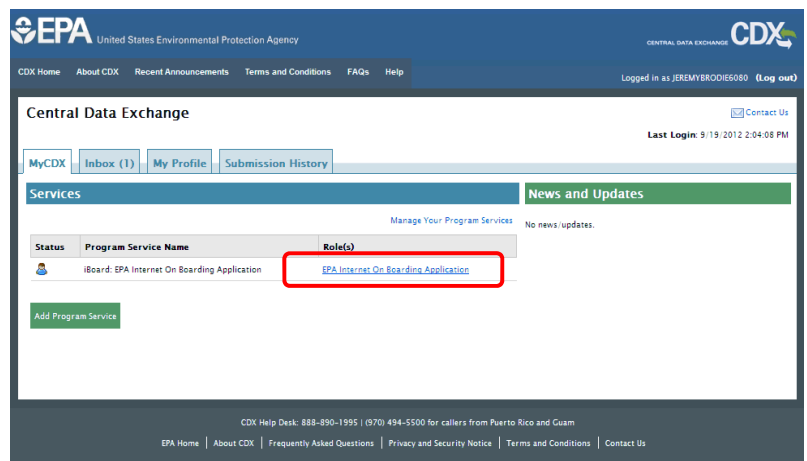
EPA United States Environmental Protection Agency

CENTRAL DATA EXCHANGE CDX

CDX Home About CDX Recent Announcements Terms and Conditions FAQs Help

Logged in as JEREMYBRODIE6080 (Log out)

Central Data Exchange

Contact Us

Last Login: 9/19/2012 2:04:08 PM

MyCDX Inbox (1) My Profile Submission History

Services

Manage Your Program Services

| Status | Program Service Name | Role(s) |
|---|---|---|
| | iBoard: EPA Internet On Boarding Application | EPA Internet On Boarding Application |

Add Program Service

News and Updates

No news/updates.

CDX Help Desk: 888-890-1995 | (970) 494-5500 for callers from Puerto Rico and Guam

EPA Home | About CDX | Frequently Asked Questions | Privacy and Security Notice | Terms and Conditions | Contact Us